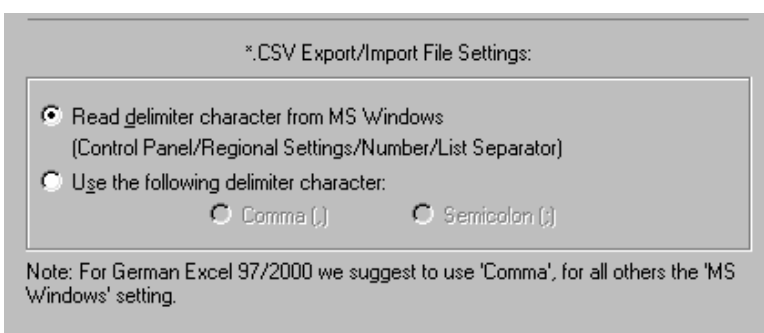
*.CSV Export/Import File Settings:

Read delimiter character from MS Windows (Control Panel/Regional Settings/Number/List Separator)

Use the following delimiter character:

Comma (,)

Semicolon (;)

Note: For German Excel 97/2000 we suggest to use 'Comma', for all others the 'MS Windows' setting.